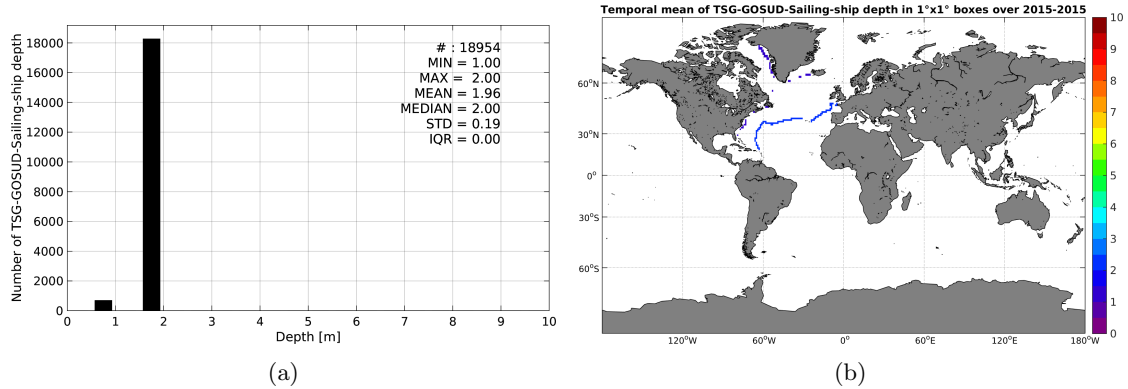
Number of TSG-GOSUD-Sailing-ship depth

18000
16000
14000
12000
10000
8000
6000
4000
2000
0

0 1 2 3 4 5 6 7 8 9 10

Depth [m]

# : 18954
MIN = 1.00
MAX = 2.00
MEAN = 1.96
MEDIAN = 2.00
STD = 0.19
IQR = 0.00

(a)

Temporal mean of TSG-GOSUD-Sailing-ship depth in 1°x1° boxes over 2015-2015

60°N
30°N
0°
30°S
60°S

120°W 60°W 0° 60°E 120°E 180°W

10
9
8
7
6
5
4
3
2
1
0

(b)